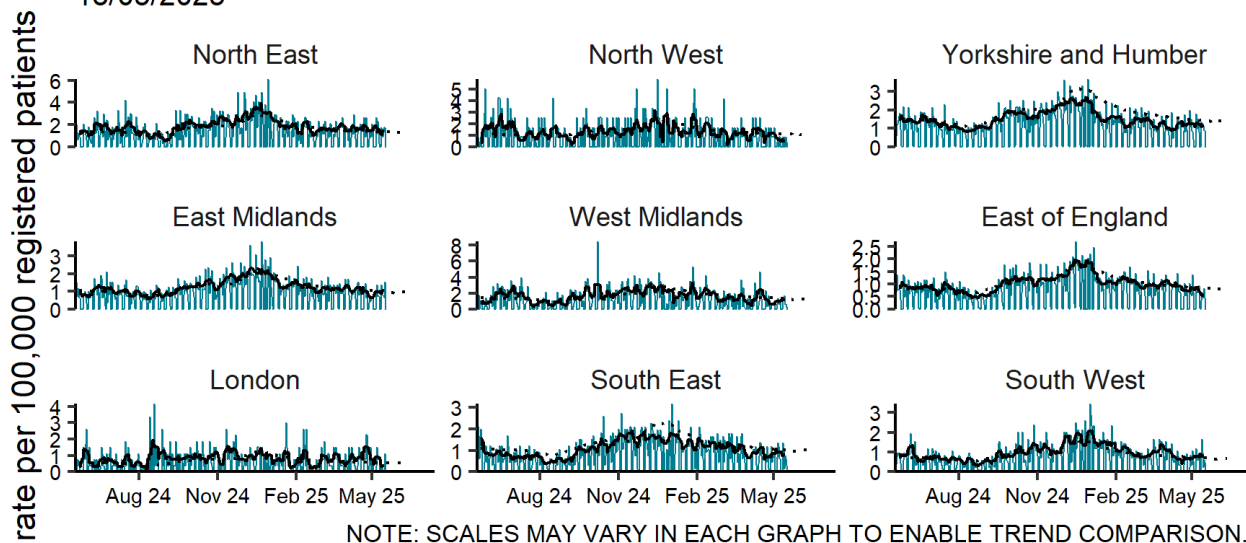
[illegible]

rate per 100,000 registered patients

North East
6
4
2
0

North West
5
4
3
2
1
0

Yorkshire and Humber
3
2
1
0

East Midlands
3
2
1
0

West Midlands
8
6
4
2
0

East of England
2.5
2.0
1.5
1.0
0.5
0.0

London
4
3
2
1
0
Aug 24
Nov 24
Feb 25
May 25

South East
3
2
1
0
Aug 24
Nov 24
Feb 25
May 25

South West
3
2
1
0
Aug 24
Nov 24
Feb 25
May 25

NOTE: SCALES MAY VARY IN EACH GRAPH TO ENABLE TREND COMPARISON.